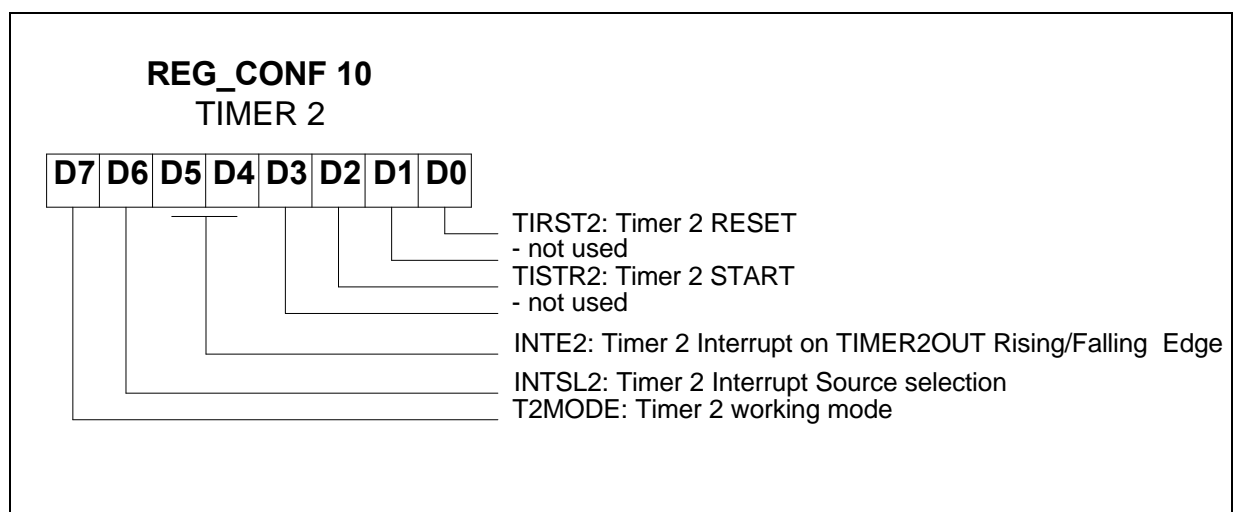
REG_CONF 10
TIMER 2

| D7 | D6 | D5 | D4 | D3 | D2 | D1 | D0 |
|---|---|---|---|---|---|---|---|

TIRST2: Timer 2 RESET
- not used
TISTR2: Timer 2 START
- not used
INTE2: Timer 2 Interrupt on TIMER2OUT Rising/Falling Edge
INTSL2: Timer 2 Interrupt Source selection
T2MODE: Timer 2 working mode